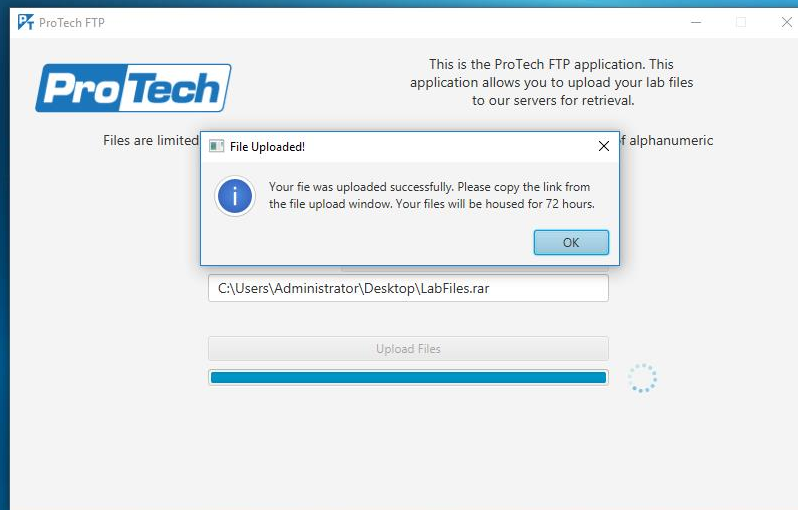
ProTech FTP

ProTech

This is the ProTech FTP application. This application allows you to upload your lab files to our servers for retrieval.

Files are limited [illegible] f alphanumeric

File Uploaded!

Your fie was uploaded successfully. Please copy the link from the file upload window. Your files will be housed for 72 hours.

OK

C:\Users\Administrator\Desktop\LabFiles.rar

Upload Files